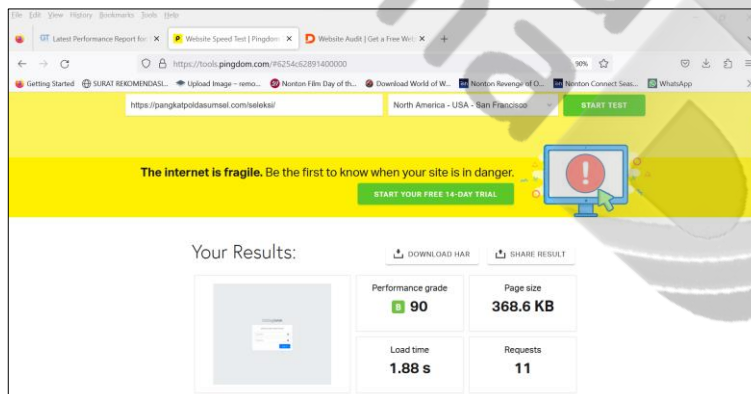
File Edit View History Bookmarks Tools Help

GT Latest Performance Report for: ×
P Website Speed Test | Pingdom ×
D Website Audit | Get a Free Web ×
+

https://tools.pingdom.com/#6254c62891400000
90%

Getting Started
SURAT REKOMENDASI...
Upload Image - remo...
Nonton Film Day of th...
Download World of W...
Nonton Revenge of O...
Nonton Connect Seas...
WhatsApp

https://pangkatpoldasumsel.com/seleksi/
North America - USA - San Francisco
START TEST

The internet is fragile. Be the first to know when your site is in danger.
START YOUR FREE 14-DAY TRIAL

Your Results:
DOWNLOAD HAR
SHARE RESULT

Performance grade
B 90

Page size
368.6 KB

Load time
1.88 s

Requests
11